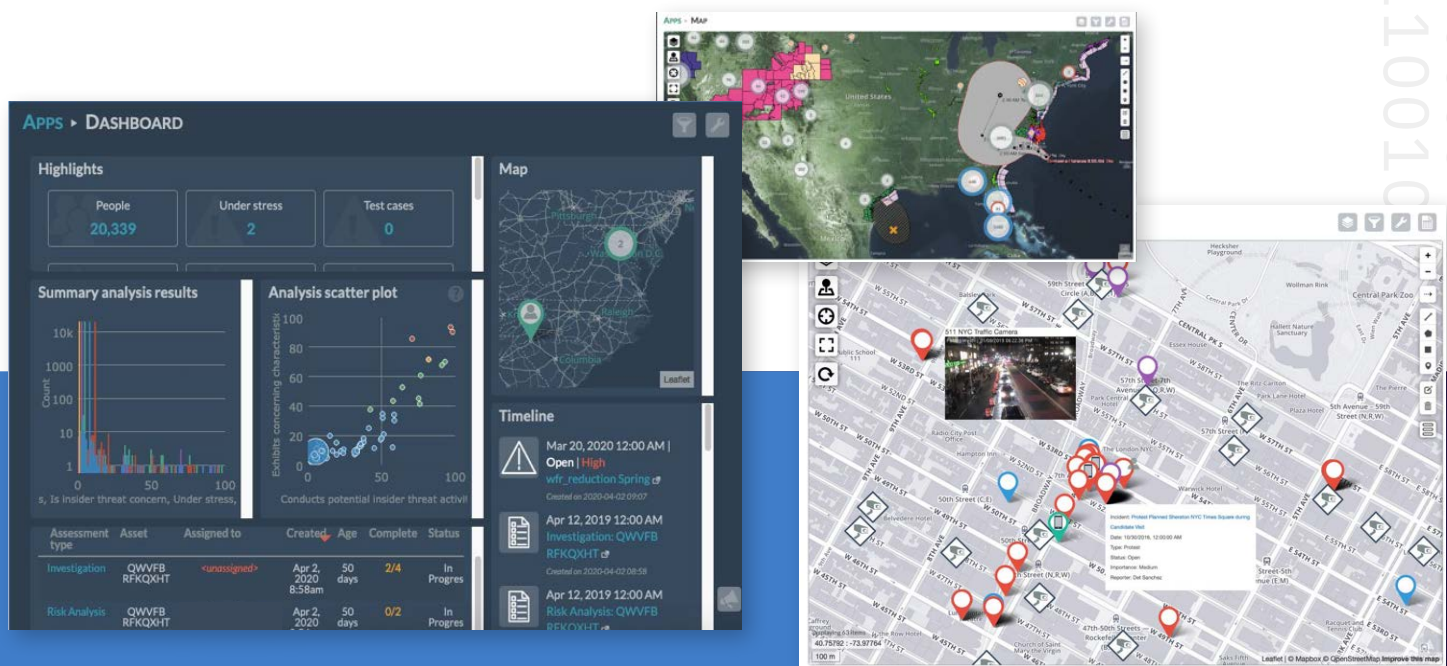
APPS ▸ DASHBOARD

Highlights

People
20,339

Under stress
2

Test cases
0

Summary analysis results

10k
1000
100
10
1
0 50 100
Count
s, Is insider threat concern, Under stress,

Analysis scatter plot

100
80
60
40
20
0
0 50 100
Exhibits concerning characteristics
Conducts potential insider threat activi

Map

Pittsburgh
Washington D.C.
Raleigh
Columbia
Leaflet

Timeline

Mar 20, 2020 12:00 AM | Open | High
wfr_reduction Spring
Created on 2020-04-02 09:07

Apr 12, 2019 12:00 AM
Investigation: QWVFB RFKQXHT
Created on 2020-04-02 08:58

Apr 12, 2019 12:00 AM
Risk Analysis: QWVFB RFKQXHT

| Assessment type | Asset | Assigned to | Created | Age | Complete | Status |
|---|---|---|---|---|---|---|
| Investigation | QWVFB RFKQXHT | <unassigned> | Apr 2, 2020 8:58am | 50 days | 2/4 | In Progres |
| Risk Analysis | QWVFB RFKQXHT | | Apr 2, 2020 | 50 days | 0/2 | In Progres |

APPS ▸ MAP

United States

511 NYC Traffic Camera

Incident: Protest Planned Sheraton NYC Times Square during Candidate Visit
Date: 10/30/2016, 12:00:00 AM
Type: Protest
Status: Open
Importance: Medium
Reporter: Det Sanchez

W 55TH ST
W 54TH ST
W 53RD ST
W 52ND ST
W 50TH ST
W 49TH ST
W 47TH ST
W 45TH ST
W 44TH ST
W 57TH ST
W 58TH ST
CENTRAL PK S
Central Park Zoo
Wollman Rink
Heckscher Playground
57th Street (N,Q,R,W)
59th Street Circle (A,B,C,D,1)
50th Street (C,E)
49th Street (N,R,W)
Radio City Post Office
Hampton Inn
Park Central Hotel
Essex House
The Ritz Carlton
Park Lane Hotel
Plaza Hotel
5th Avenue - 59th Street (N,R,W)
57th Street
The Pierre
Warwick Hotel
Belvedere Hotel
47th-50th Streets-Rockefeller Center
Church of Saint Malachy
Public School 111
E 54TH ST
E 53RD ST
E 52ND ST
E 50TH ST
E 55TH ST
5TH AVE
6TH AVE
7TH AVE
8TH AVE
9TH AVE
BROADWAY
40.75792 : -73.97764
100 m
Leaflet | © Mapbox © OpenStreetMap Improve this map